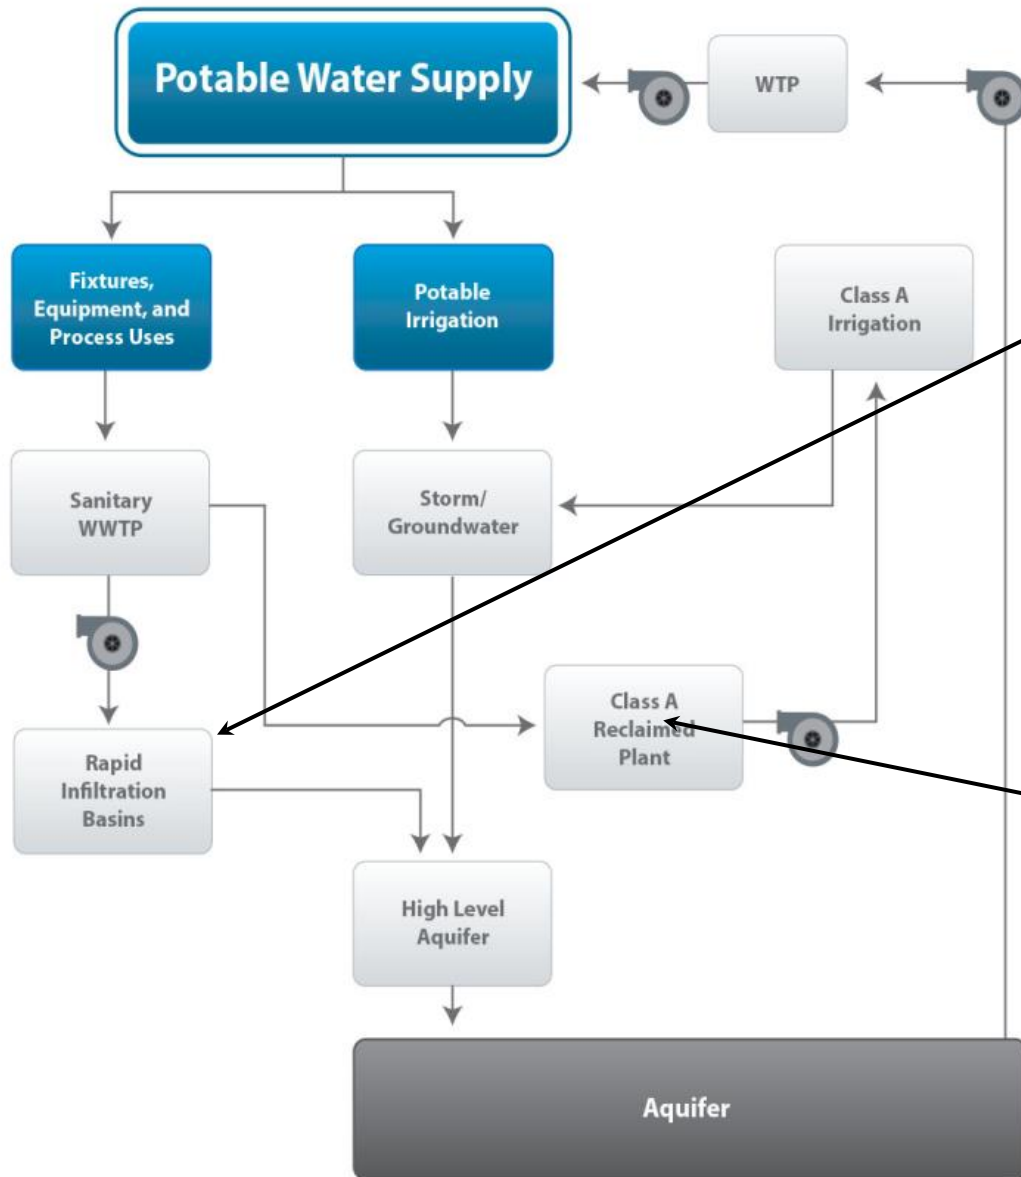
Potable Water Supply

WTP

Fixtures, Equipment, and Process Uses

Potable Irrigation

Class A Irrigation

Sanitary WWTP

Storm/ Groundwater

Class A Reclaimed Plant

Rapid Infiltration Basins

High Level Aquifer

Aquifer